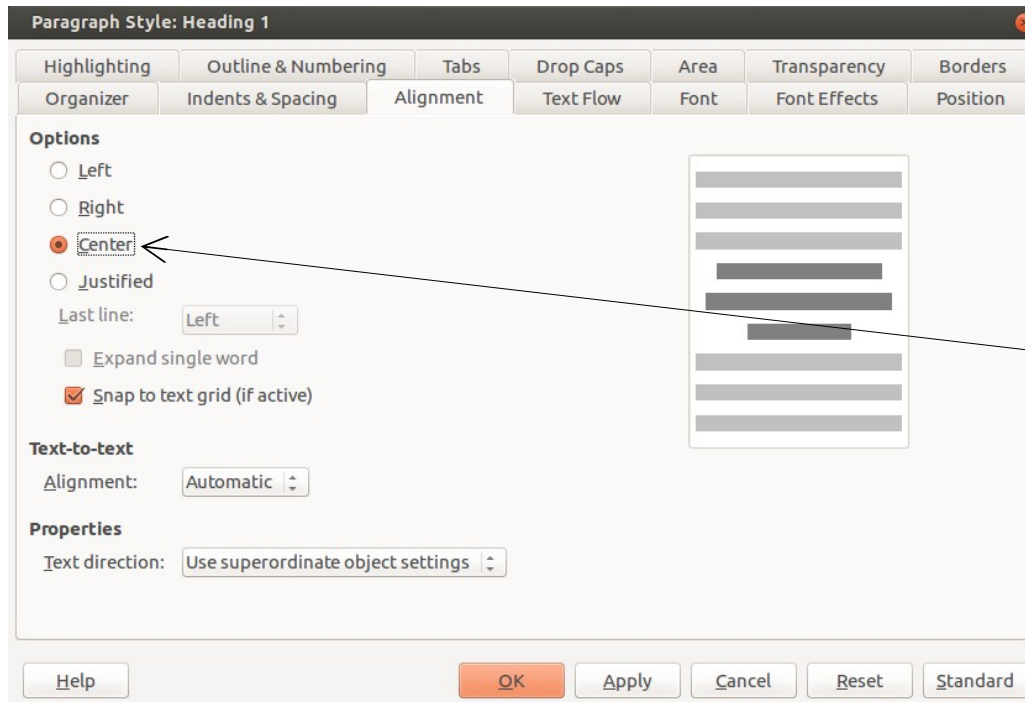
Paragraph Style: Heading 1

Highlighting
Outline & Numbering
Tabs
Drop Caps
Area
Transparency
Borders
Organizer
Indents & Spacing
Alignment
Text Flow
Font
Font Effects
Position

Options
Left
Right
Center
Justified
Last line: Left
Expand single word
Snap to text grid (if active)

Text-to-text
Alignment: Automatic

Properties
Text direction: Use superordinate object settings

Help
OK
Apply
Cancel
Reset
Standard